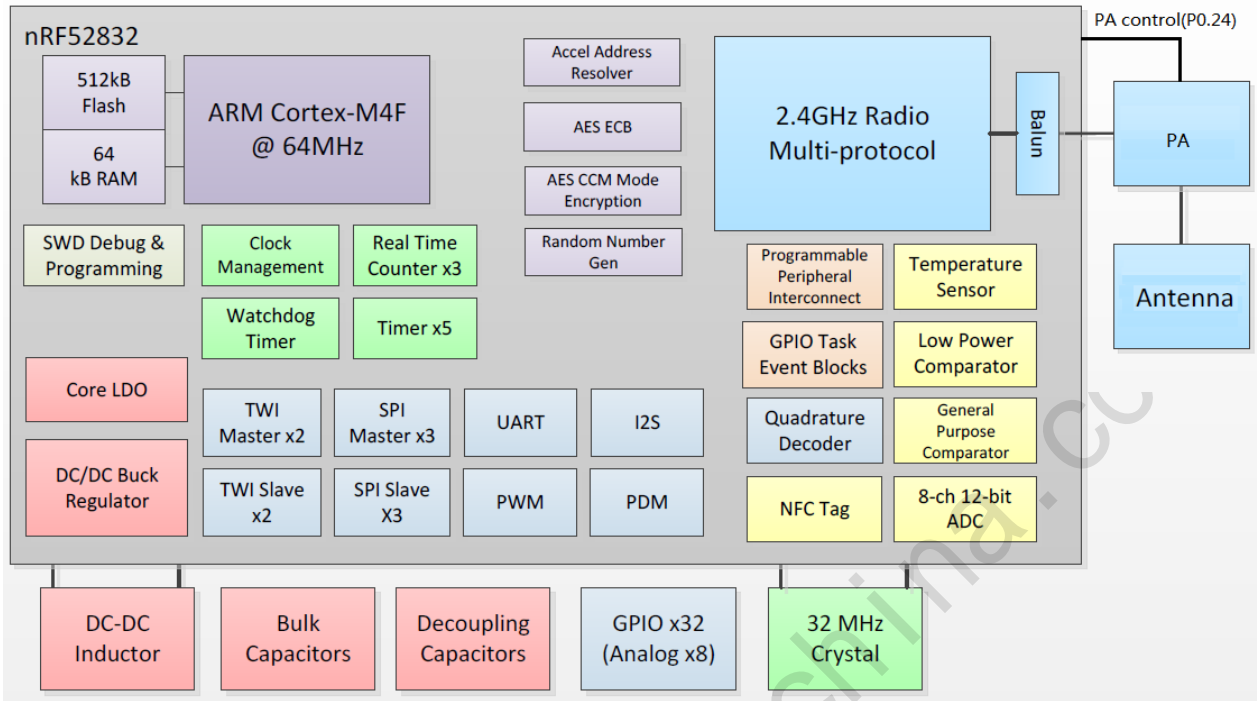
nRF52832

PA control(P0.24)

512kB Flash

64 kB RAM

ARM Cortex-M4F @ 64MHz

Accel Address Resolver

AES ECB

AES CCM Mode Encryption

Random Number Gen

2.4GHz Radio Multi-protocol

Balun

PA

Antenna

SWD Debug & Programming

Clock Management

Real Time Counter x3

Watchdog Timer

Timer x5

Programmable Peripheral Interconnect

Temperature Sensor

GPIO Task Event Blocks

Low Power Comparator

Core LDO

TWI Master x2

SPI Master x3

UART

I2S

Quadrature Decoder

General Purpose Comparator

DC/DC Buck Regulator

TWI Slave x2

SPI Slave X3

PWM

PDM

NFC Tag

8-ch 12-bit ADC

DC-DC Inductor

Bulk Capacitors

Decoupling Capacitors

GPIO x32 (Analog x8)

32 MHz Crystal

china.cc